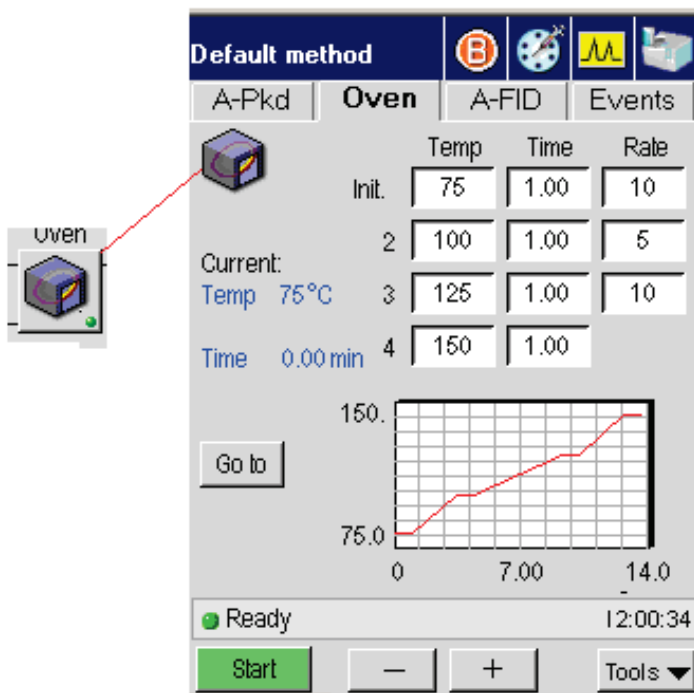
Oven

Default method

A-Pkd | Oven | A-FID | Events

| | Temp | Time | Rate |
|---|---|---|---|
| Init. | 75 | 1.00 | 10 |
| 2 | 100 | 1.00 | 5 |
| 3 | 125 | 1.00 | 10 |
| 4 | 150 | 1.00 | |

Current:
Temp 75°C

Time 0.00 min

Go to

150.
75.0
0 7.00 14.0

Ready 12:00:34

Start – + Tools